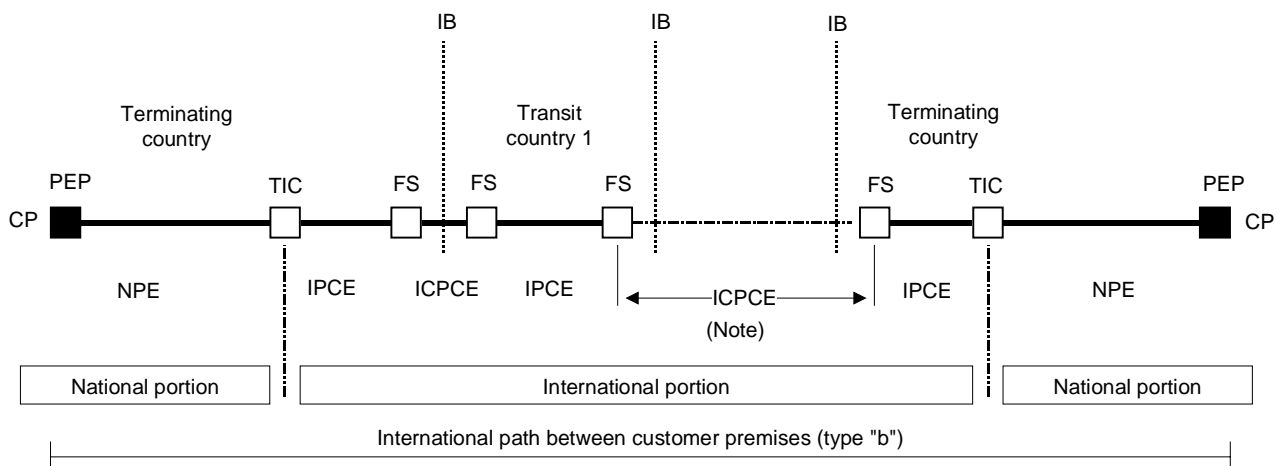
IB IB IB

Terminating country

Transit country 1

Terminating country

PEP TIC FS FS FS FS TIC PEP

CP CP

NPE IPCE ICPCE IPCE ICPCE (Note) IPCE NPE

National portion

International portion

National portion

International path between customer premises (type "b")